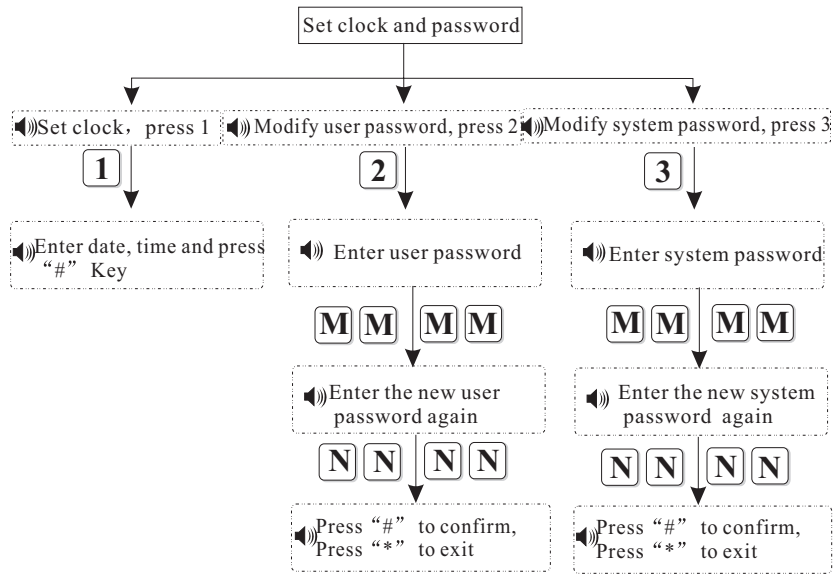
Set clock and password

Set clock，press 1

1

Enter date, time and press “#” Key

Modify user password, press 2

2

Enter user password

M M M M

Enter the new user password again

N N N N

Press “#” to confirm, Press “*” to exit

Modify system password, press 3

3

Enter system password

M M M M

Enter the new system password again

N N N N

Press “#” to confirm, Press “*” to exit